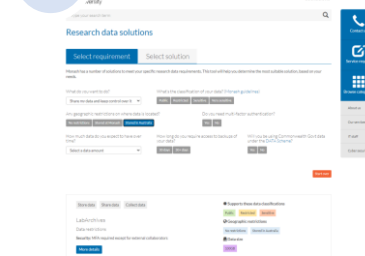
Jersity

Research data solutions

Select requirement

Select solution

Contact

Service req

Browse cat

What do you need to do?

Show me data and keep control over it

What's the classification of your data?

Any geographic restrictions on where data is located?

Do you need multi-factor authentication?

Yes

No

How much data do you expect to have over time?

Select a data amount

How long do you require access to because of your data?

Will you be using Commonwealth Govt data under the DATA Scheme?

Yes

No

Store data

Share data

Collect data

LabArchives

Data solutions

More details

Supports these data classifications

Public

Restricted

Sensitive

Geographic restrictions

Services